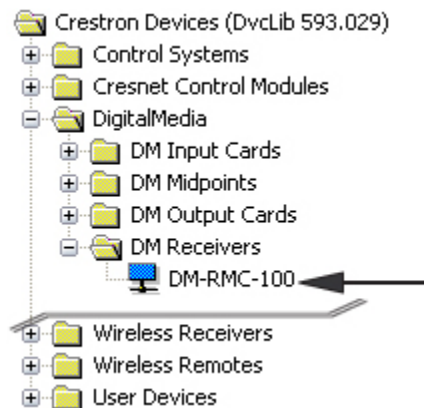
Crestron Devices (DvcLib 593.029)
Control Systems
Cresnet Control Modules
DigitalMedia
DM Input Cards
DM Midpoints
DM Output Cards
DM Receivers
DM-RMC-100
Wireless Receivers
Wireless Remotes
User Devices